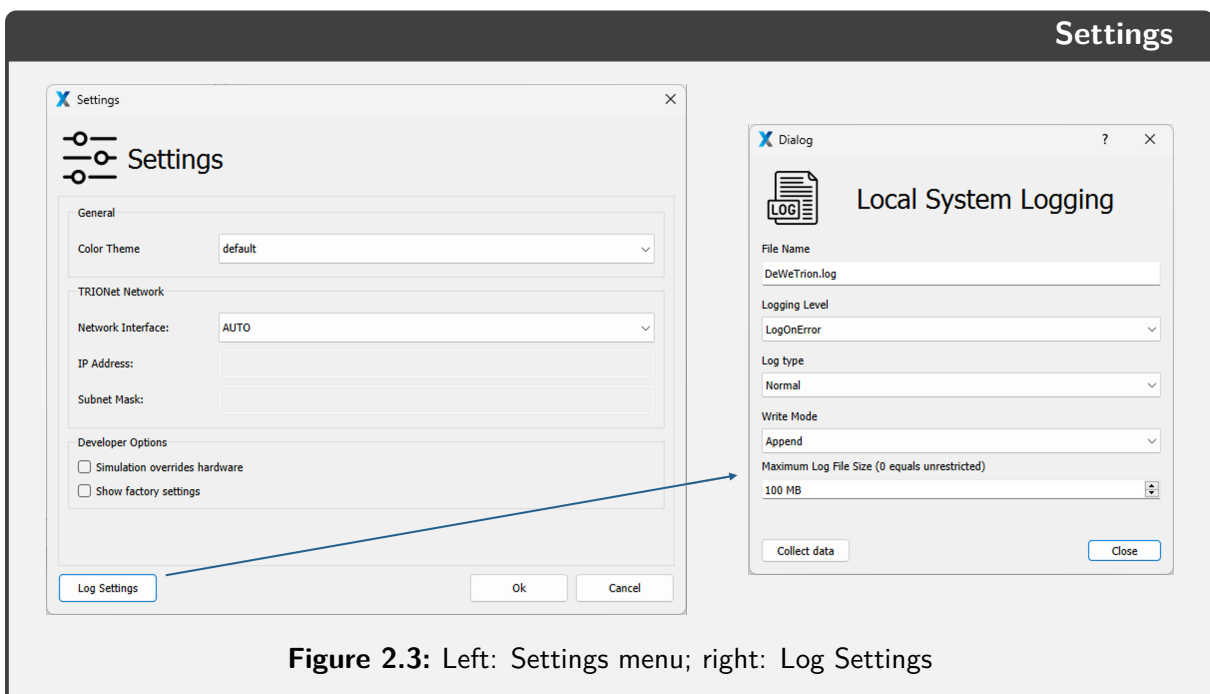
Settings

Settings

Settings

General

Color Theme default

TRIONet Network

Network Interface: AUTO

IP Address:

Subnet Mask:

Developer Options

Simulation overrides hardware

Show factory settings

Log Settings

Ok

Cancel

Dialog

?

LOG

Local System Logging

File Name

DeWeTrion.log

Logging Level

LogOnError

Log type

Normal

Write Mode

Append

Maximum Log File Size (0 equals unrestricted)

100 MB

Collect data

Close

**Figure 2.3:** Left: Settings menu; right: Log Settings